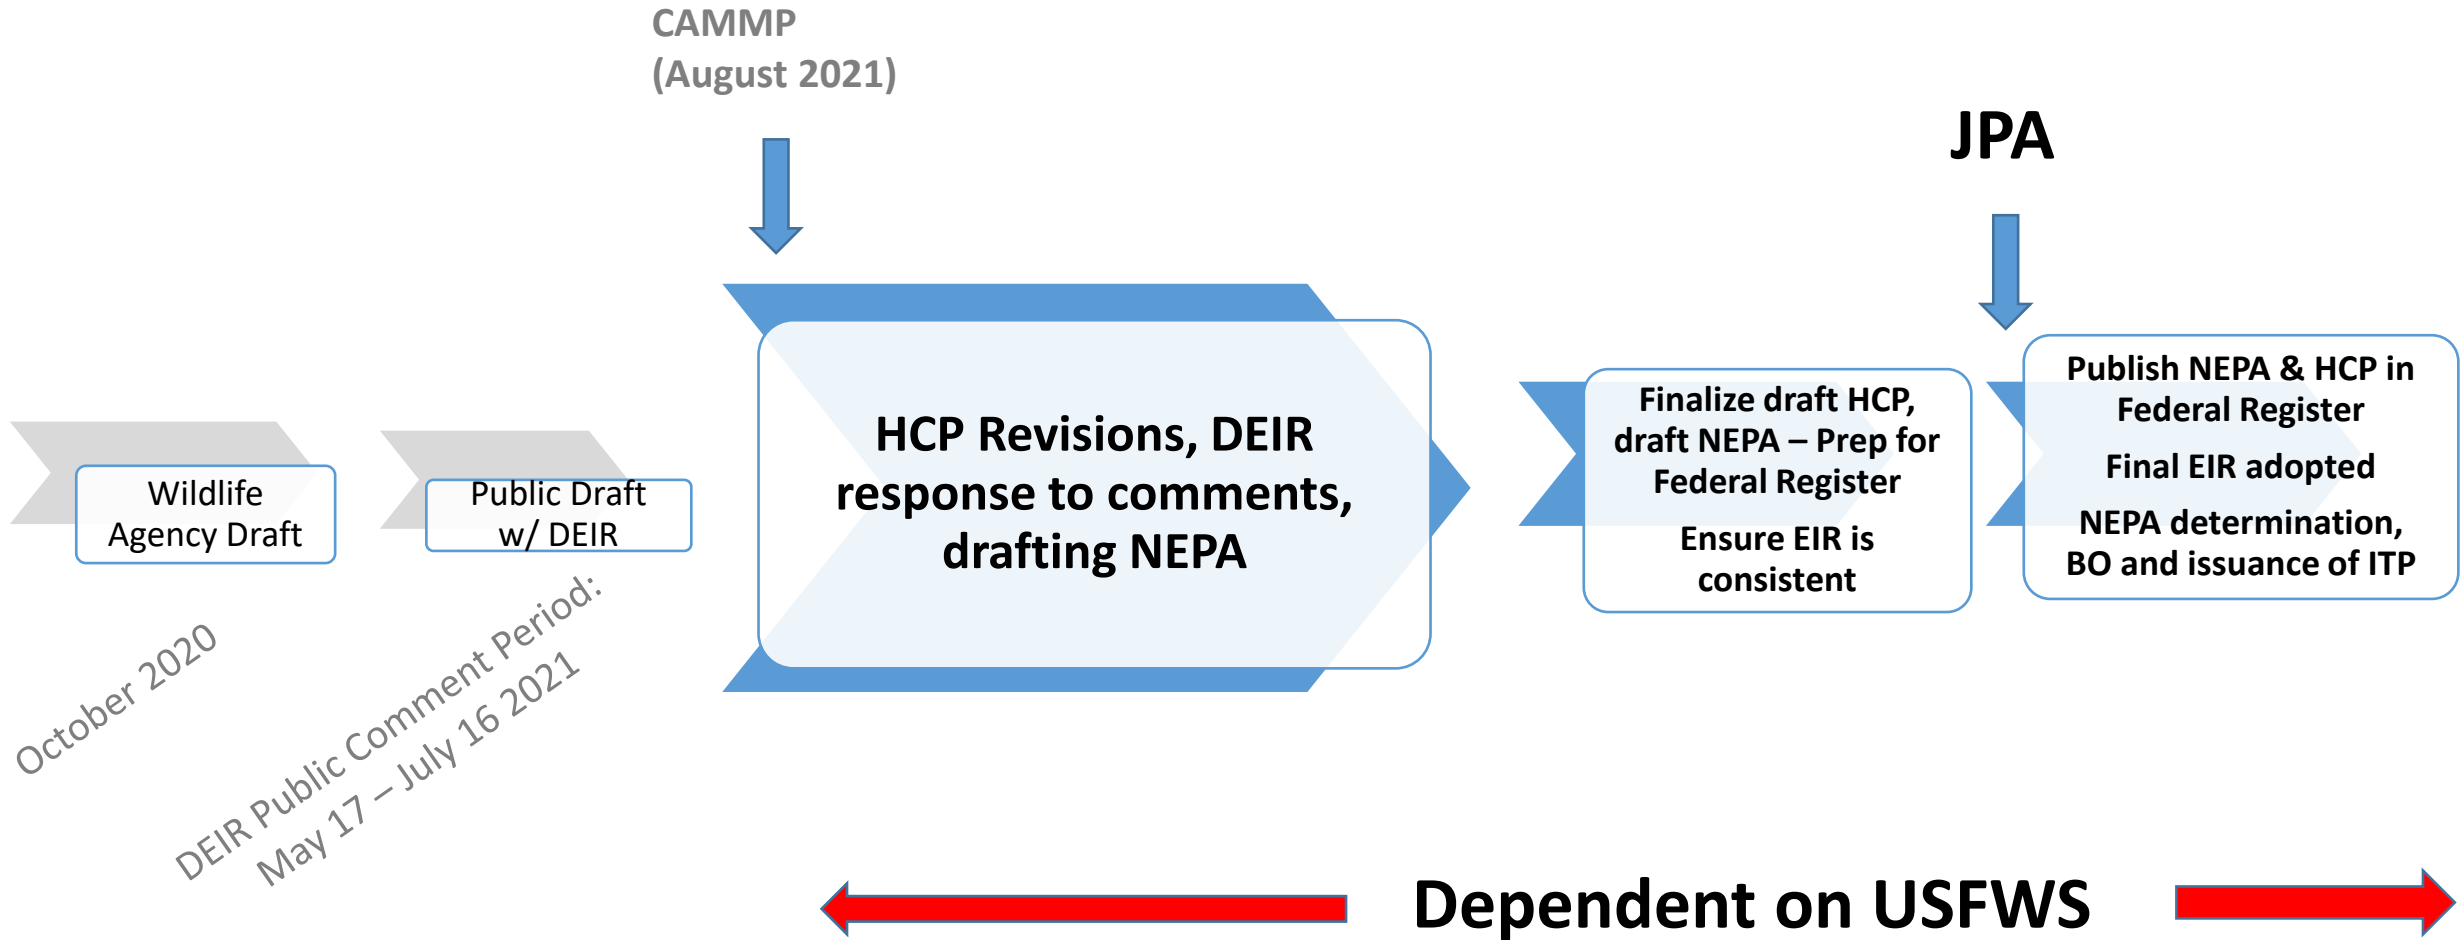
CAMMP
(August 2021)

JPA

Wildlife Agency Draft

Public Draft w/ DEIR

HCP Revisions, DEIR response to comments, drafting NEPA

Finalize draft HCP, draft NEPA – Prep for Federal Register

Ensure EIR is consistent

Publish NEPA & HCP in Federal Register

Final EIR adopted

NEPA determination, BO and issuance of ITP

October 2020

DEIR Public Comment Period: May 17 – July 16 2021

Dependent on USFWS